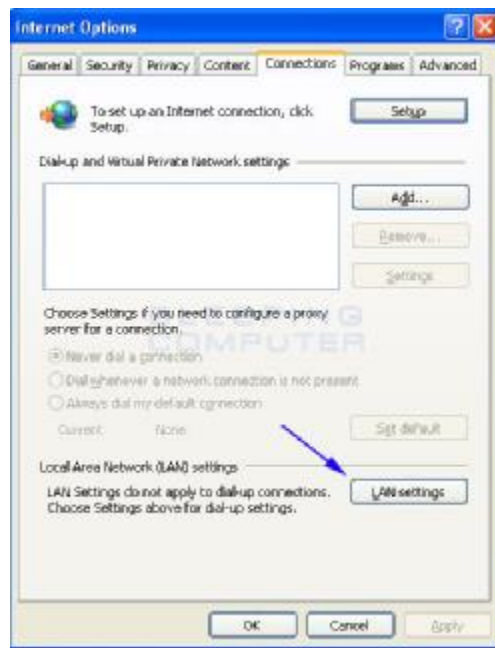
Internet Options

General | Security | Privacy | Content | Connections | Programs | Advanced

To set up an Internet connection, click Setup.

Setup

Dial-up and Virtual Private Network settings

Add...

Remove...

Settings

Choose Settings if you need to configure a proxy server for a connection.

BLEEPING COMPUTER

Never dial a connection

Dial whenever a network connection is not present

Always dial my default connection

Current: None

Set default

Local Area Network (LAN) settings

LAN Settings do not apply to dial-up connections. Choose Settings above for dial-up settings.

LAN settings

OK

Cancel

Apply